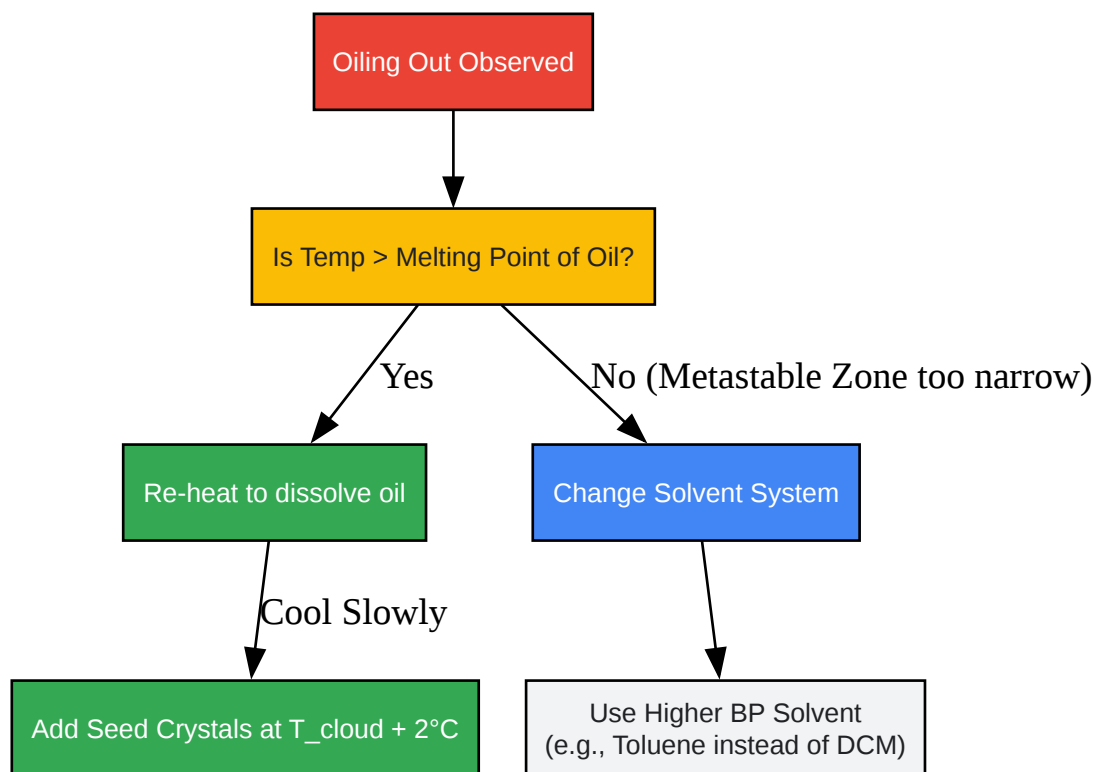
Oiling Out Observed

Is Temp > Melting Point of Oil?

Yes

No (Metastable Zone too narrow)

Re-heat to dissolve oil

Change Solvent System

Cool Slowly

Add Seed Crystals at T_cloud + 2°C

Use Higher BP Solvent
(e.g., Toluene instead of DCM)